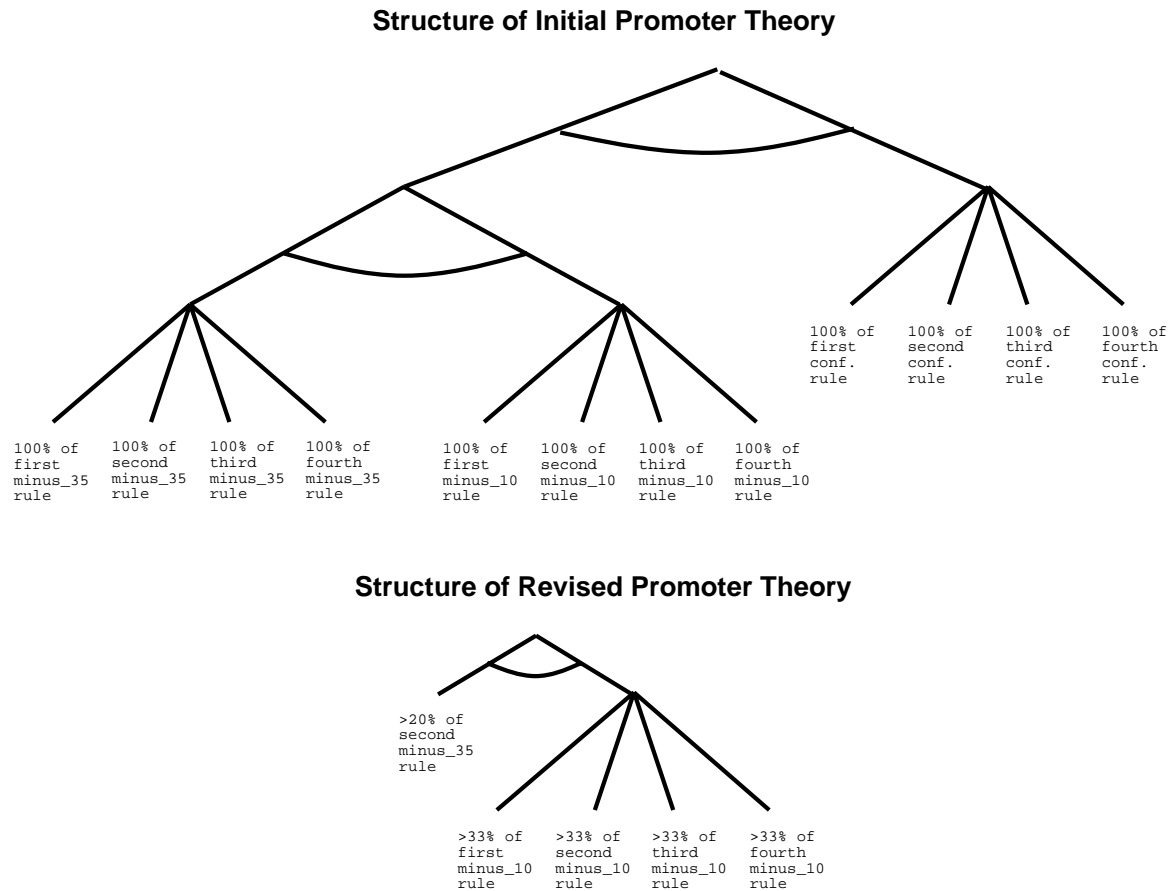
Structure of Initial Promoter Theory

100% of first conf. rule

100% of second conf. rule

100% of third conf. rule

100% of fourth conf. rule

100% of first minus_35 rule

100% of second minus_35 rule

100% of third minus_35 rule

100% of fourth minus_35 rule

100% of first minus_10 rule

100% of second minus_10 rule

100% of third minus_10 rule

100% of fourth minus_10 rule

Structure of Revised Promoter Theory

>20% of second minus_35 rule

>33% of first minus_10 rule

>33% of second minus_10 rule

>33% of third minus_10 rule

>33% of fourth minus_10 rule